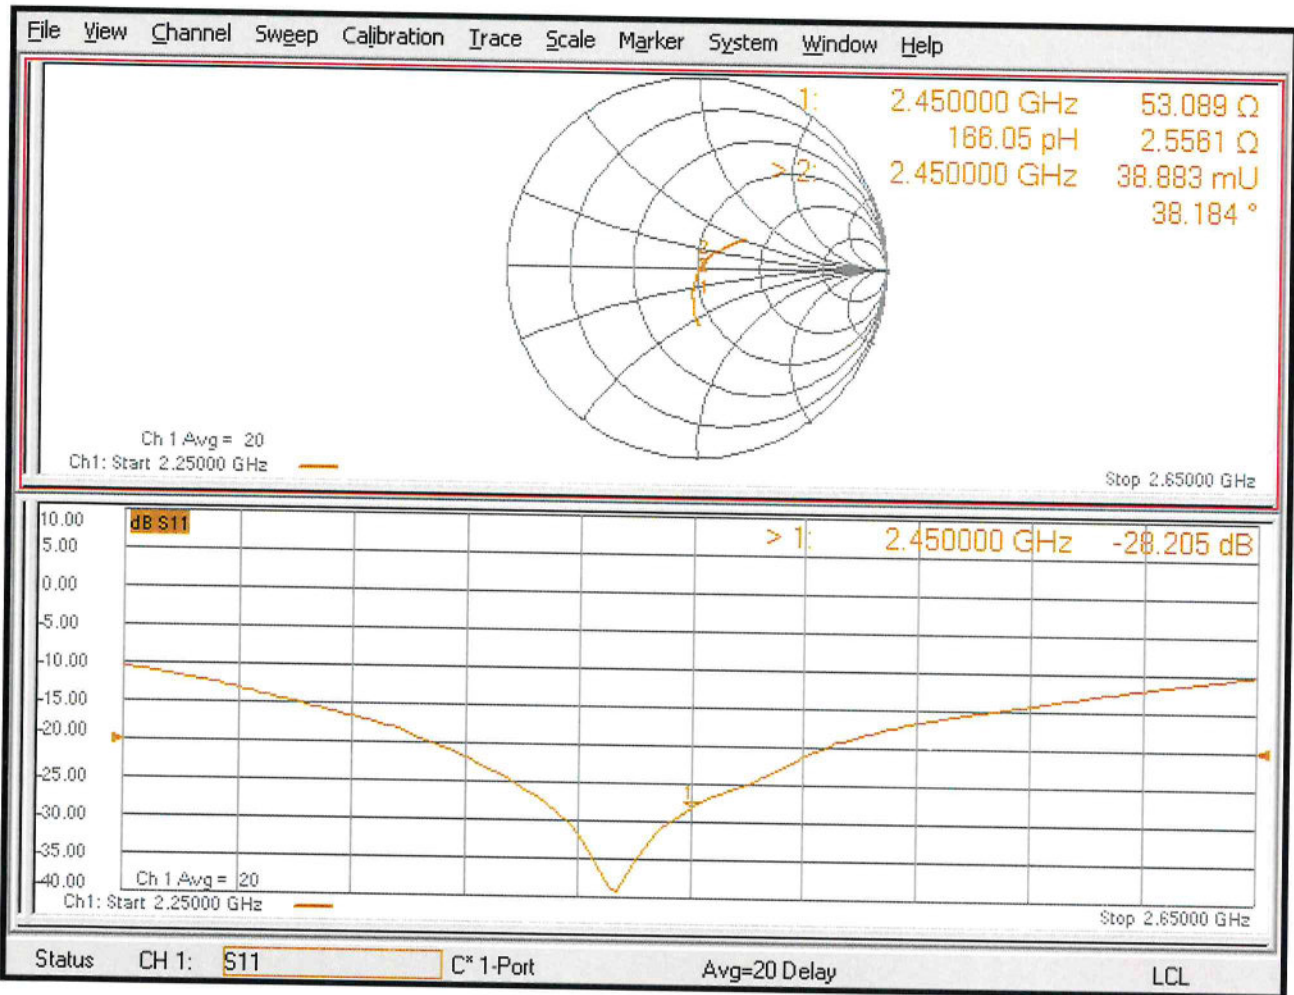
File View Channel Sweep Calibration Trace Scale Marker System Window Help

1: 2.450000 GHz 53.089 Ω
166.05 pH 2.5561 Ω
> 2: 2.450000 GHz 38.883 mU
38.184 °

2
1

Ch 1 Avg = 20
Ch1: Start 2.25000 GHz
Stop 2.65000 GHz

dB S11
> 1: 2.450000 GHz -28.205 dB

10.00
5.00
0.00
-5.00
-10.00
-15.00
-20.00
-25.00
-30.00
-35.00
-40.00

1

Ch 1 Avg = 20
Ch1: Start 2.25000 GHz
Stop 2.65000 GHz

Status CH 1: S11 C* 1-Port Avg=20 Delay LCL